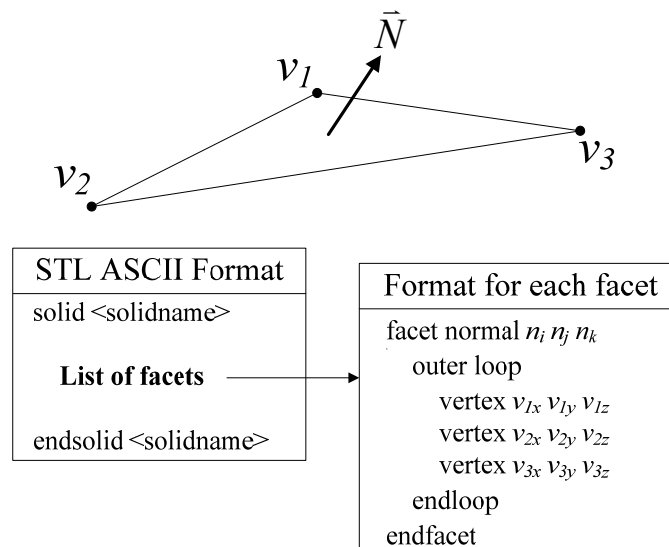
$\vec{N}$
$v_1$
$v_2$
$v_3$

STL ASCII Format
solid <solidname>
**List of facets**
endsolid <solidname>

Format for each facet
facet normal $n_i$ $n_j$ $n_k$
outer loop
vertex $v_{1x}$ $v_{1y}$ $v_{1z}$
vertex $v_{2x}$ $v_{2y}$ $v_{2z}$
vertex $v_{3x}$ $v_{3y}$ $v_{3z}$
endloop
endfacet